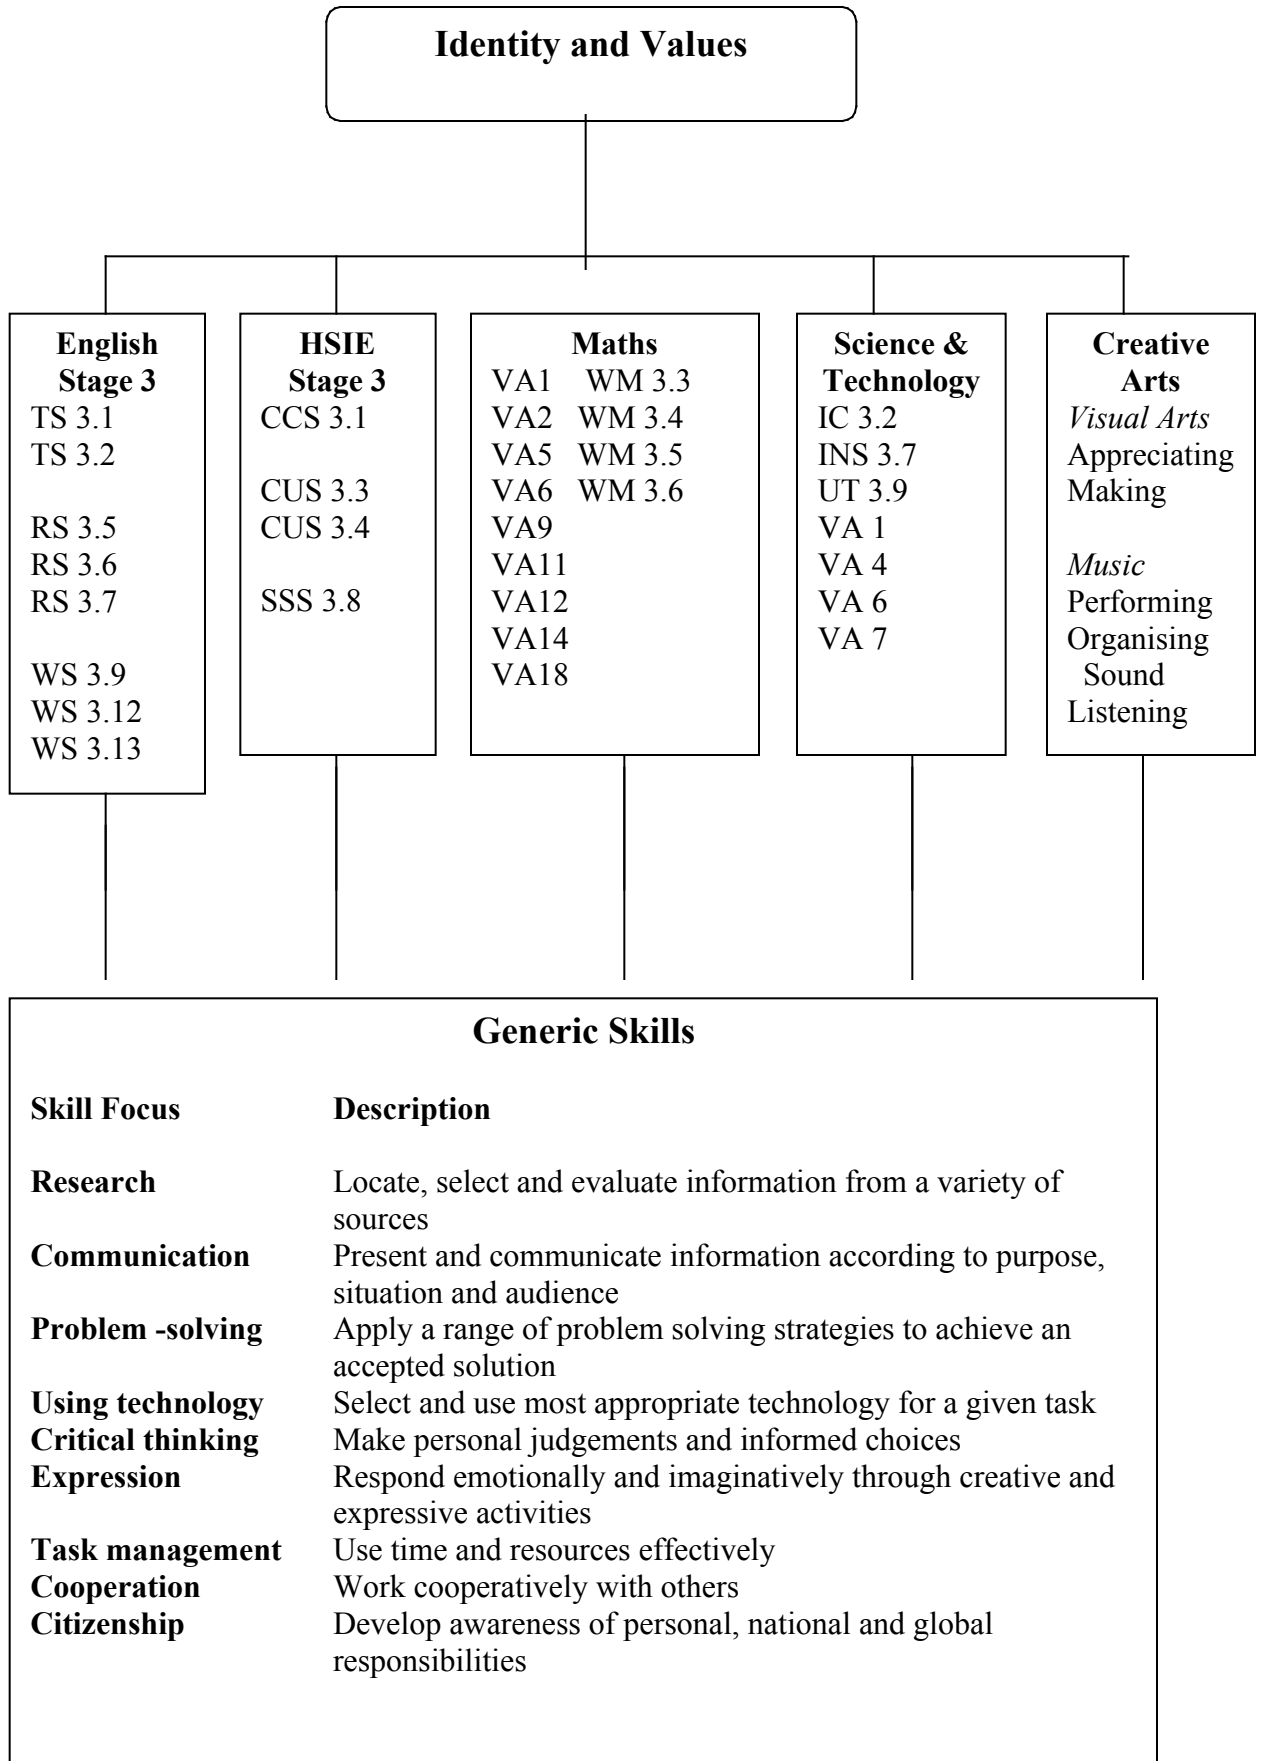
Identity and Values

English Stage 3
TS 3.1
TS 3.2

RS 3.5
RS 3.6
RS 3.7

WS 3.9
WS 3.12
WS 3.13

HSIE Stage 3
CCS 3.1

CUS 3.3
CUS 3.4

SSS 3.8

Maths
VA1 WM 3.3
VA2 WM 3.4
VA5 WM 3.5
VA6 WM 3.6
VA9
VA11
VA12
VA14
VA18

Science & Technology
IC 3.2
INS 3.7
UT 3.9
VA 1
VA 4
VA 6
VA 7

Creative Arts
*Visual Arts*
Appreciating
Making

*Music*
Performing
Organising Sound
Listening

Generic Skills

| Skill Focus | Description |
|---|---|
| Research | Locate, select and evaluate information from a variety of sources |
| Communication | Present and communicate information according to purpose, situation and audience |
| Problem -solving | Apply a range of problem solving strategies to achieve an accepted solution |
| Using technology | Select and use most appropriate technology for a given task |
| Critical thinking | Make personal judgements and informed choices |
| Expression | Respond emotionally and imaginatively through creative and expressive activities |
| Task management | Use time and resources effectively |
| Cooperation | Work cooperatively with others |
| Citizenship | Develop awareness of personal, national and global responsibilities |